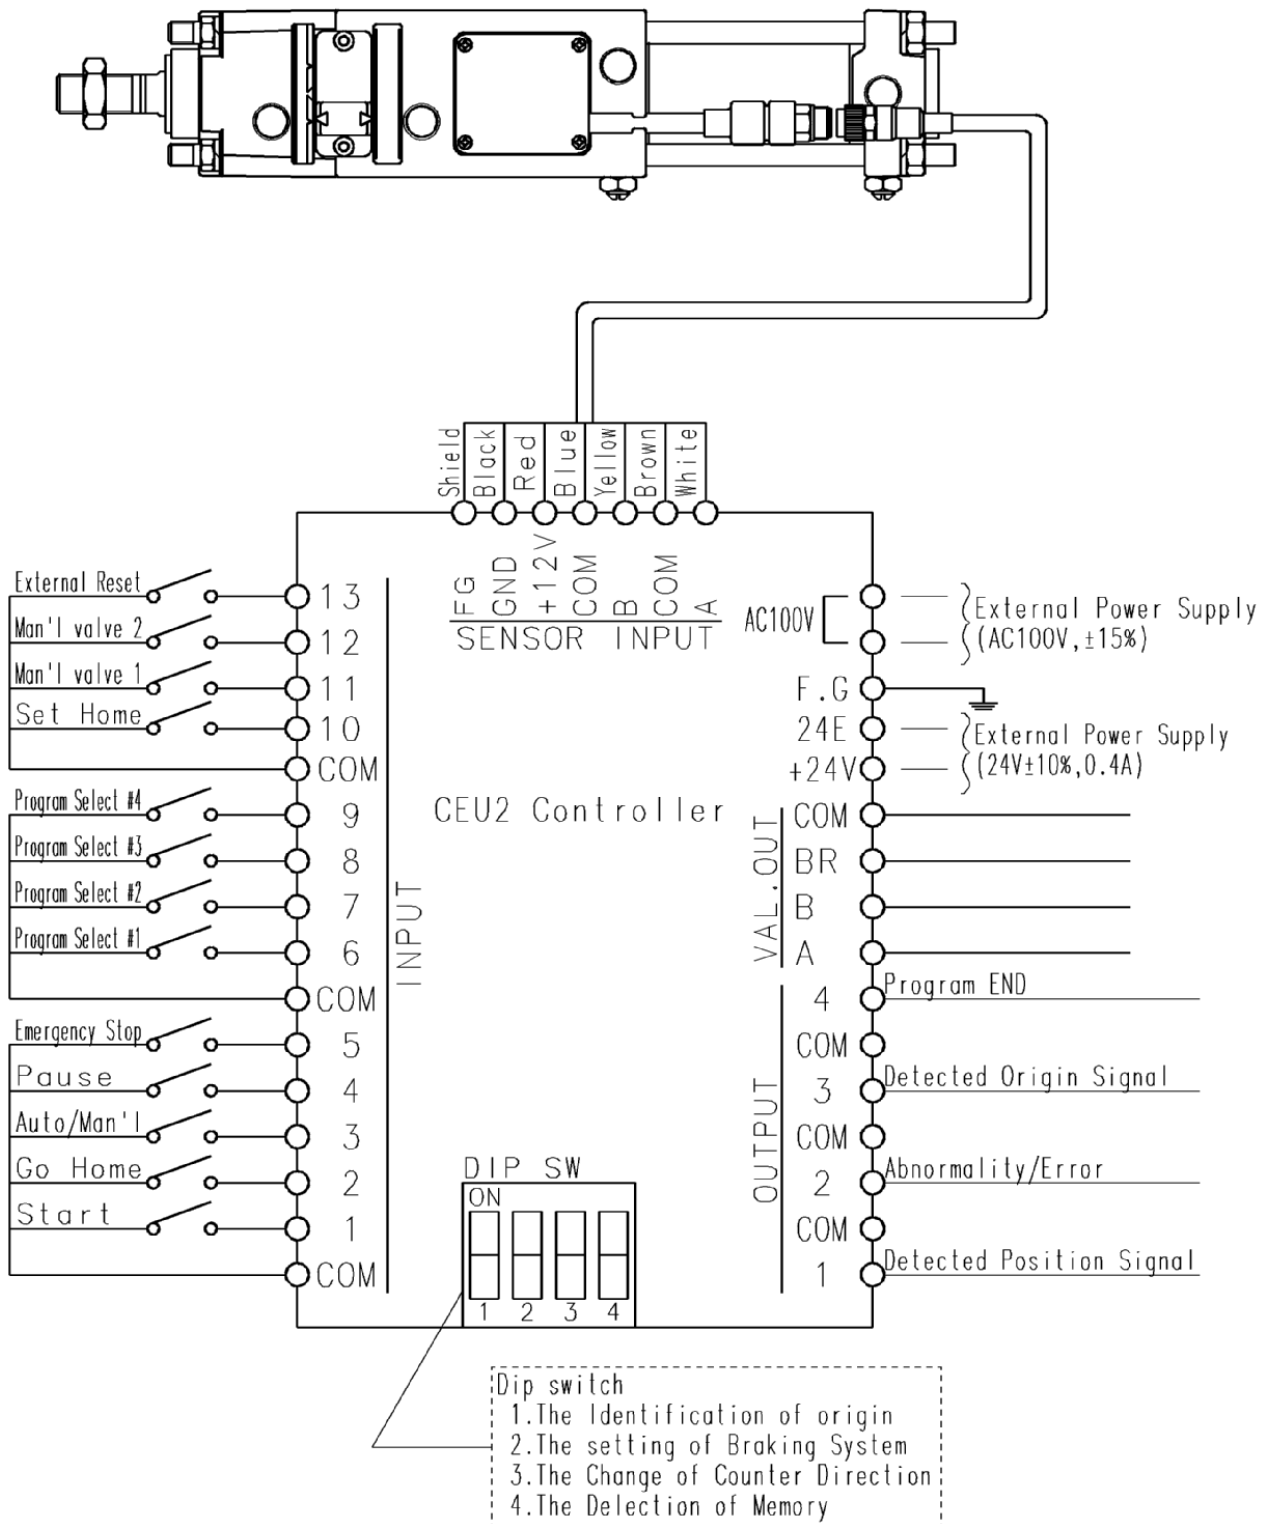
Shield
Black
Red
Blue
Yellow
Brown
White

FG
GND
+12V
COM
B
COM
A
SENSOR INPUT

External Reset
Man'l valve 2
Man'l valve 1
Set Home
Program Select #4
Program Select #3
Program Select #2
Program Select #1
Emergency Stop
Pause
Auto/Man'l
Go Home
Start

13
12
11
10
COM
9
8
7
6
COM
5
4
3
2
1
COM

INPUT

CEU2 Controller

AC100V
External Power Supply (AC100V, ±15%)
F.G
24E
+24V
External Power Supply (24V±10%,0.4A)

VAL.OUT
COM
BR
B
A

OUTPUT
4 Program END
COM
3 Detected Origin Signal
COM
2 Abnormality/Error
COM
1 Detected Position Signal

DIP SW
ON
1 2 3 4

Dip switch
1.The Identification of origin
2.The setting of Braking System
3.The Change of Counter Direction
4.The Delection of Memory